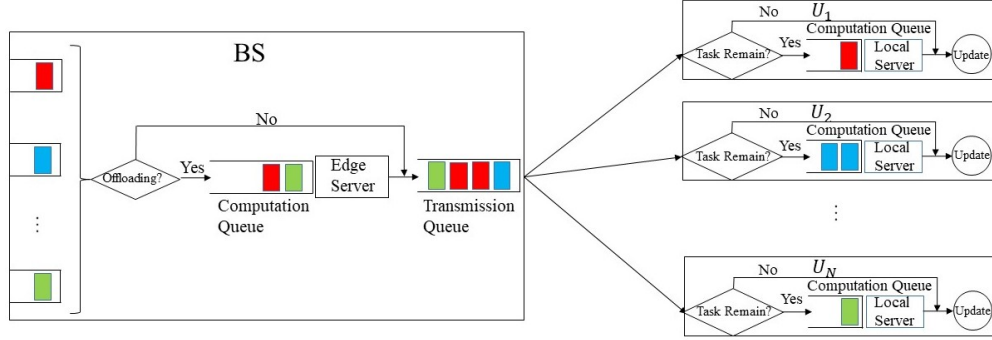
BS

No

Offloading?

Yes

Edge Server

Computation Queue

Transmission Queue

⋮

No $U_1$

Task Remain?

Yes

Computation Queue

Local Server

Update

No $U_2$

Task Remain?

Yes

Computation Queue

Local Server

Update

⋮

No $U_N$

Task Remain?

Yes

Computation Queue

Local Server

Update